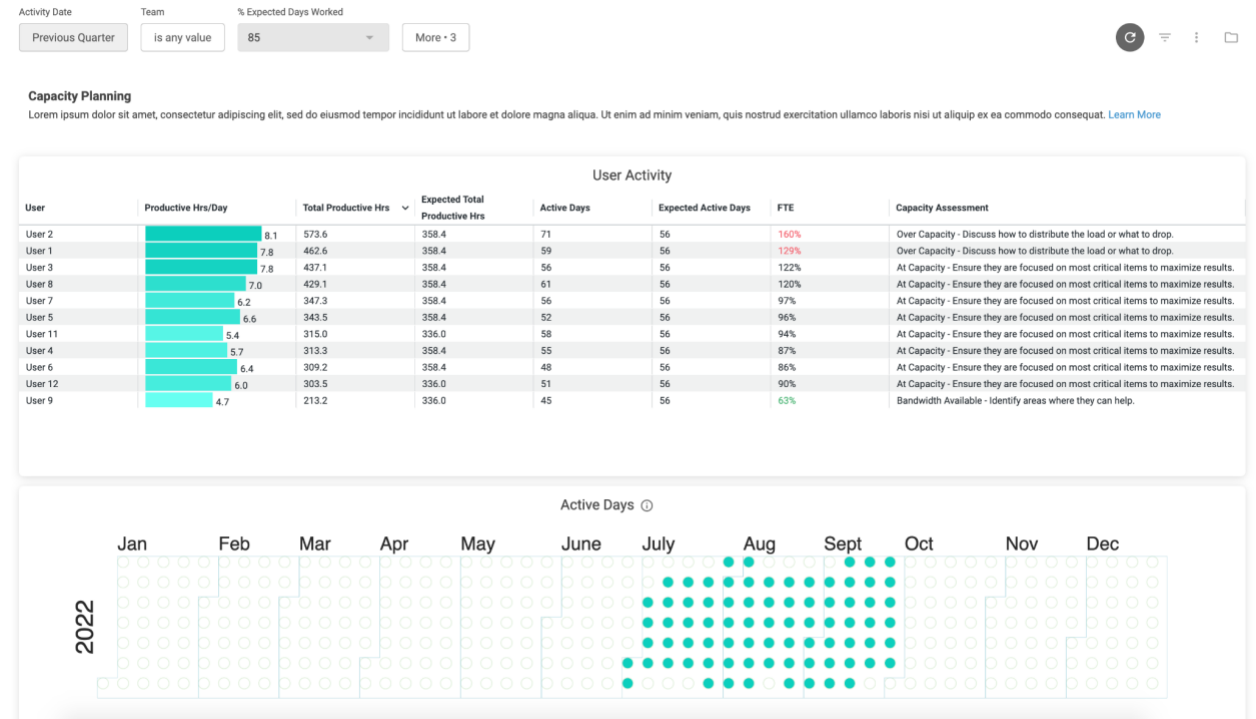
Activity Date
Previous Quarter

Team
is any value

% Expected Days Worked
85

More • 3

Capacity Planning

Lorem ipsum dolor sit amet, consectetur adipiscing elit, sed do eiusmod tempor incididunt ut labore et dolore magna aliqua. Ut enim ad minim veniam, quis nostrud exercitation ullamco laboris nisi ut aliquip ex ea commodo consequat. Learn More

User Activity

| User | Productive Hrs/Day | Total Productive Hrs | Expected Total Productive Hrs | Active Days | Expected Active Days | FTE | Capacity Assessment |
|---|---|---|---|---|---|---|---|
| User 2 | 8.1 | 573.6 | 358.4 | 71 | 56 | 160% | Over Capacity - Discuss how to distribute the load or what to drop. |
| User 1 | 7.8 | 462.6 | 358.4 | 59 | 56 | 129% | Over Capacity - Discuss how to distribute the load or what to drop. |
| User 3 | 7.8 | 437.1 | 358.4 | 56 | 56 | 122% | At Capacity - Ensure they are focused on most critical items to maximize results. |
| User 8 | 7.0 | 429.1 | 358.4 | 61 | 56 | 120% | At Capacity - Ensure they are focused on most critical items to maximize results. |
| User 7 | 6.2 | 347.3 | 358.4 | 56 | 56 | 97% | At Capacity - Ensure they are focused on most critical items to maximize results. |
| User 5 | 6.6 | 343.5 | 358.4 | 52 | 56 | 96% | At Capacity - Ensure they are focused on most critical items to maximize results. |
| User 11 | 5.4 | 315.0 | 336.0 | 58 | 56 | 94% | At Capacity - Ensure they are focused on most critical items to maximize results. |
| User 4 | 5.7 | 313.3 | 358.4 | 55 | 56 | 87% | At Capacity - Ensure they are focused on most critical items to maximize results. |
| User 6 | 6.4 | 309.2 | 358.4 | 48 | 56 | 86% | At Capacity - Ensure they are focused on most critical items to maximize results. |
| User 12 | 6.0 | 303.5 | 336.0 | 51 | 56 | 90% | At Capacity - Ensure they are focused on most critical items to maximize results. |
| User 9 | 4.7 | 213.2 | 336.0 | 45 | 56 | 63% | Bandwidth Available - Identify areas where they can help. |

Active Days

Jan Feb Mar Apr May June July Aug Sept Oct Nov Dec

2022